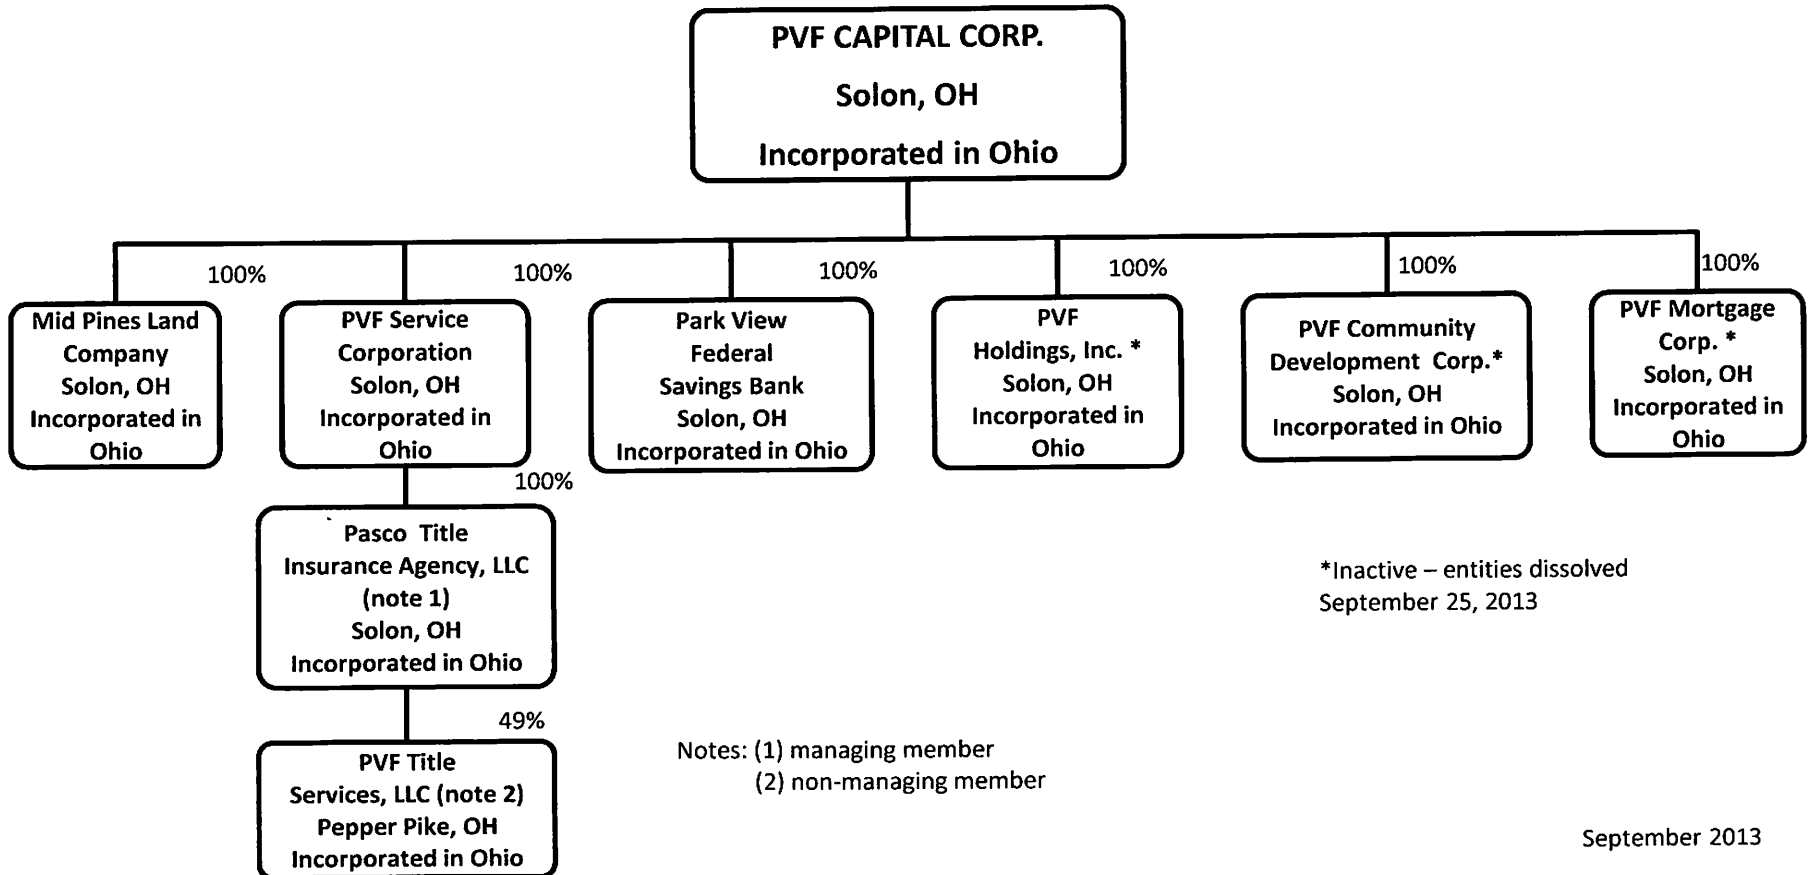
PVF CAPITAL CORP.
Solon, OH
Incorporated in Ohio

100%
Mid Pines Land Company
Solon, OH
Incorporated in Ohio

100%
PVF Service Corporation
Solon, OH
Incorporated in Ohio

100%
Park View Federal Savings Bank
Solon, OH
Incorporated in Ohio

100%
PVF Holdings, Inc. *
Solon, OH
Incorporated in Ohio

100%
PVF Community Development Corp.*
Solon, OH
Incorporated in Ohio

100%
PVF Mortgage Corp. *
Solon, OH
Incorporated in Ohio

100%
Pasco Title Insurance Agency, LLC (note 1)
Solon, OH
Incorporated in Ohio

49%
PVF Title Services, LLC (note 2)
Pepper Pike, OH
Incorporated in Ohio

*Inactive – entities dissolved September 25, 2013

Notes: (1) managing member
(2) non-managing member

September 2013